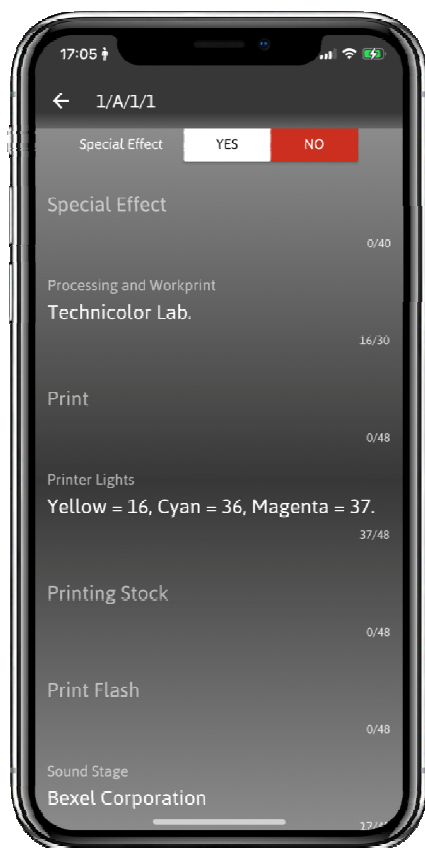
17:05

← 1/A/1/1

Special Effect YES NO

Special Effect

0/40

Processing and Workprint

Technicolor Lab.

16/30

Print

0/48

Printer Lights

Yellow = 16, Cyan = 36, Magenta = 37.

37/48

Printing Stock

0/48

Print Flash

0/48

Sound Stage

Bexel Corporation

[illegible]